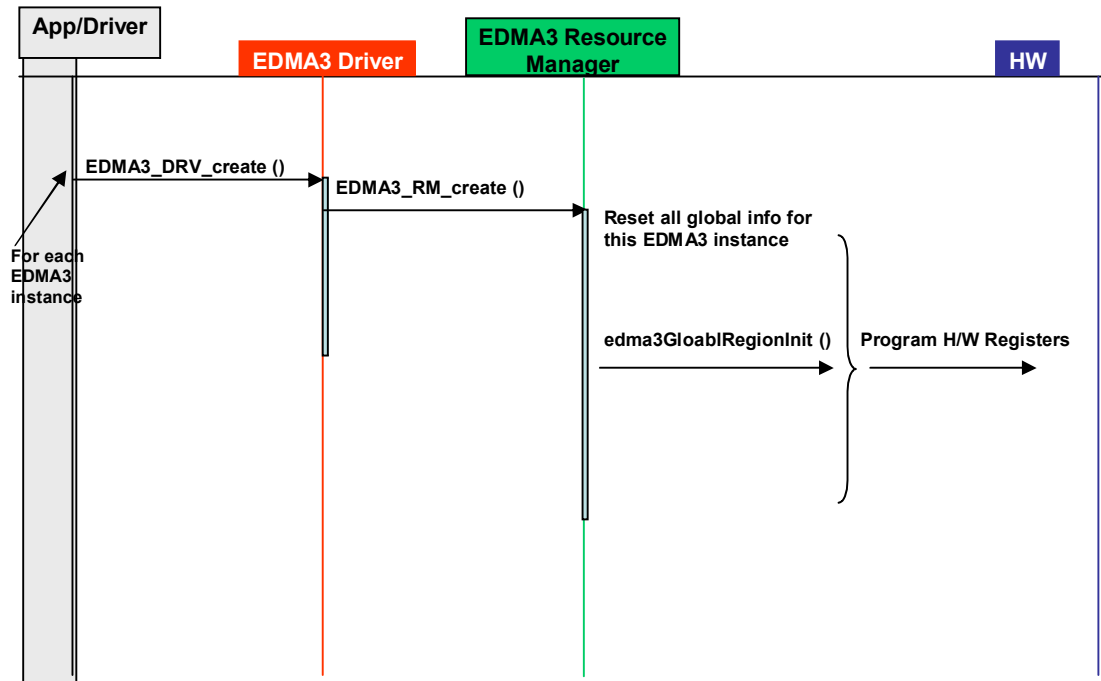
App/Driver

EDMA3 Driver

EDMA3 Resource Manager

HW

EDMA3_DRV_create ()

EDMA3_RM_create ()

For each EDMA3 instance

Reset all global info for this EDMA3 instance

edma3GloablRegionInit ()

Program H/W Registers